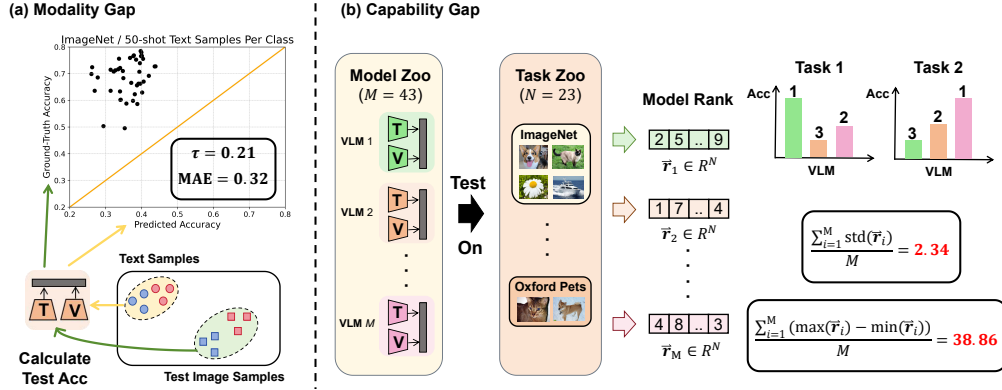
(a) Modality Gap

ImageNet / 50-shot Text Samples Per Class

Ground-Truth Accuracy

0.8
0.7
0.6
0.5
0.4
0.3
0.2

0.2 0.3 0.4 0.5 0.6 0.7 0.8

Predicted Accuracy

$\tau = 0.21$
$\text{MAE} = 0.32$

Text Samples

T V

Calculate Test Acc

Test Image Samples

(b) Capability Gap

Model Zoo
$(M = 43)$

VLM 1 T V

VLM 2 T V

VLM $M$ T V

Test On

Task Zoo
$(N = 23)$

ImageNet

Oxford Pets

Model Rank

2 5 .. 9
$\vec{r}_1 \in R^N$

1 7 .. 4
$\vec{r}_2 \in R^N$

4 8 .. 3
$\vec{r}_M \in R^N$

Task 1

Acc 1 3 2 VLM

Task 2

Acc 3 2 1 VLM

$\frac{\sum_{i=1}^{M} \text{std}(\vec{r}_i)}{M} = 2.34$

$\frac{\sum_{i=1}^{M} (\max(\vec{r}_i) - \min(\vec{r}_i))}{M} = 38.86$